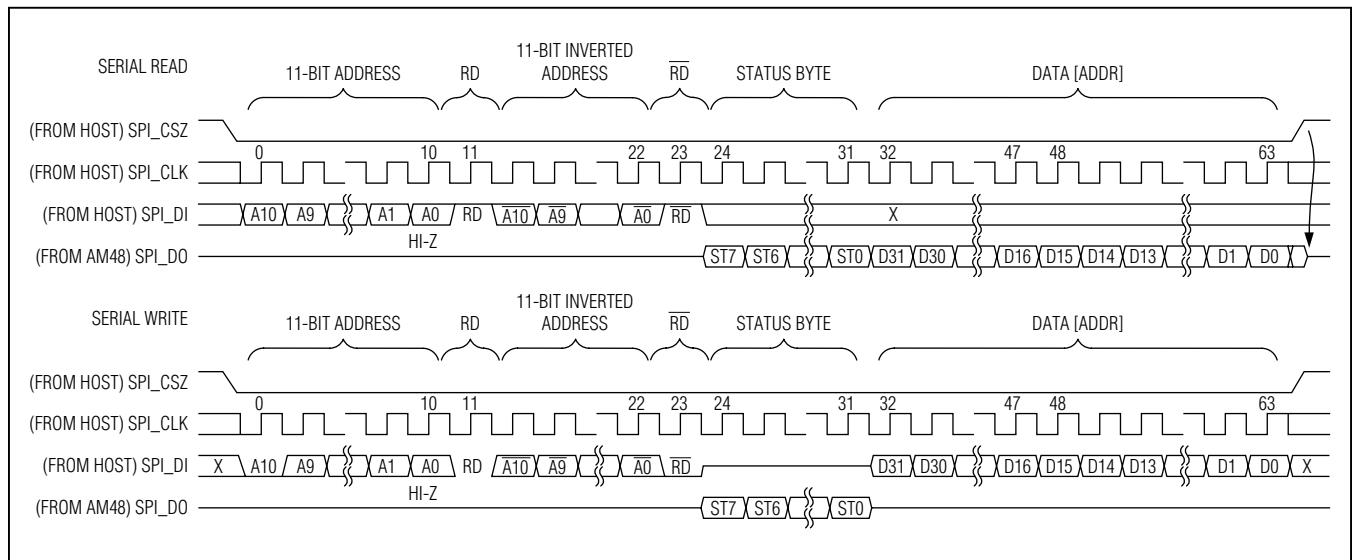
SERIAL READ

11-BIT ADDRESS RD 11-BIT INVERTED ADDRESS $\overline{RD}$ STATUS BYTE DATA [ADDR]

(FROM HOST) SPI_CSZ

0 10 11 22 23 24 31 32 47 48 63

(FROM HOST) SPI_CLK

(FROM HOST) SPI_DI A10 A9 A1 A0 RD $\overline{A10}$ $\overline{A9}$ $\overline{A0}$ $\overline{RD}$ X

HI-Z

(FROM AM48) SPI_DO ST7 ST6 ST0 D31 D30 D16 D15 D14 D13 D1 D0

SERIAL WRITE

11-BIT ADDRESS RD 11-BIT INVERTED ADDRESS $\overline{RD}$ STATUS BYTE DATA [ADDR]

(FROM HOST) SPI_CSZ

0 10 11 22 23 24 31 32 47 48 63

(FROM HOST) SPI_CLK

(FROM HOST) SPI_DI X A10 A9 A1 A0 RD $\overline{A10}$ $\overline{A9}$ $\overline{A0}$ $\overline{RD}$ D31 D30 D16 D15 D14 D13 D1 D0 X

HI-Z

(FROM AM48) SPI_DO ST7 ST6 ST0